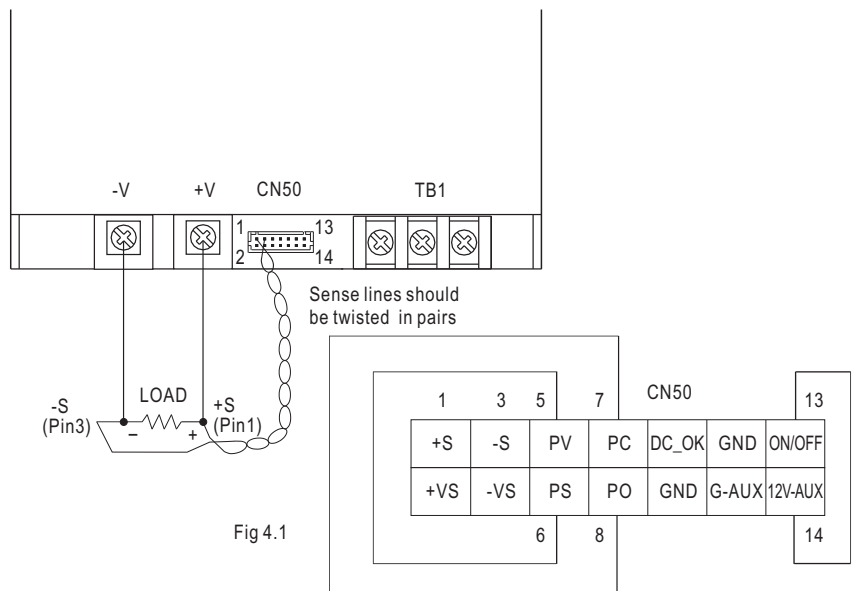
-V +V CN50 TB1

1 13
2 14

Sense lines should be twisted in pairs

-S
(Pin3)
LOAD
+S
(Pin1)
− +

CN50

| 1 | 3 | 5 | 7 | | | 13 |
|---|---|---|---|---|---|---|
| +S | -S | PV | PC | DC_OK | GND | ON/OFF |
| +VS | -VS | PS | PO | GND | G-AUX | 12V-AUX |
| | | 6 | 8 | | | 14 |

Fig 4.1